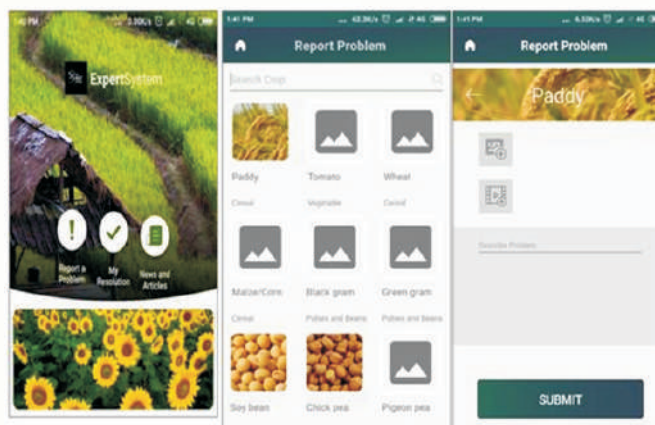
1:40 PM 0.00K/s 4G

ExpertSystem

Report a Problem

My Resolution

News and Articles

1:41 PM 62.3K/s 4G

Report Problem

Search Crop

Paddy
Cereal

Tomato
Vegetable

Wheat
Cereal

Maize/Corn
Cereal

Black gram
Pulses and Beans

Green gram
Pulses and Beans

Soy bean

Chick pea

Pigeon pea

1:41 PM 6.53K/s 4G

Report Problem

Paddy

Describe Problem

SUBMIT